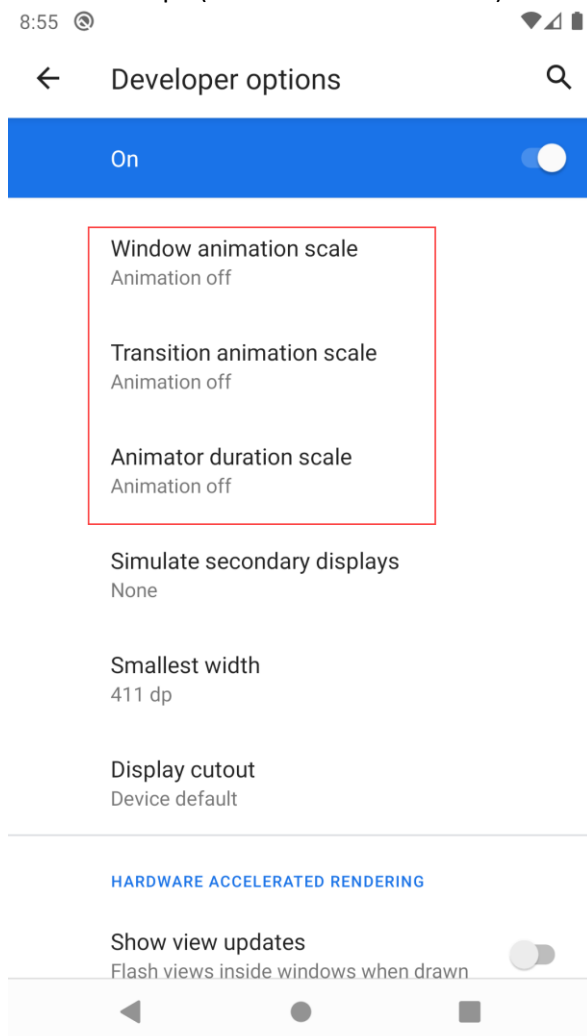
8:55

Developer options

On

Window animation scale
Animation off

Transition animation scale
Animation off

Animator duration scale
Animation off

Simulate secondary displays
None

Smallest width
411 dp

Display cutout
Device default

HARDWARE ACCELERATED RENDERING

Show view updates
Flash views inside windows when drawn